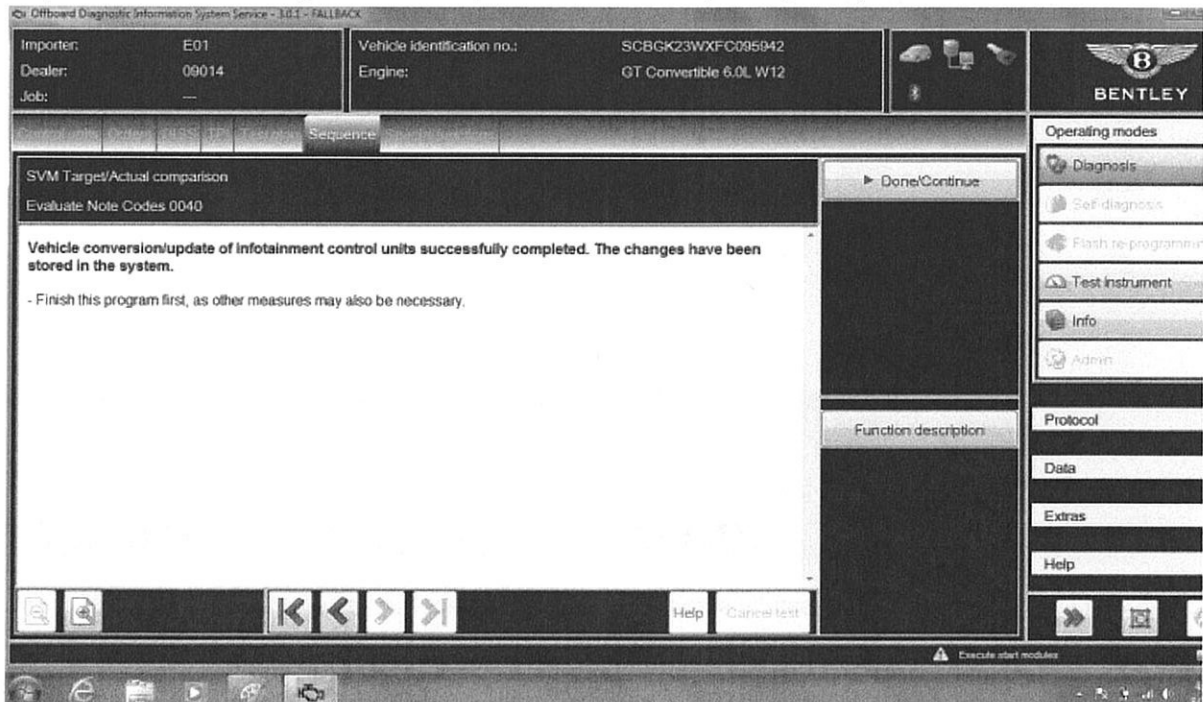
Offboard Diagnostic Information System Service - 3.0.1 - FALLBACK

Importer: E01
Dealer: 09014
Job: ---

Vehicle identification no.: SCBGK23WXFC095942
Engine: GT Convertible 6.0L W12

BENTLEY

Control units Orders DISS TPI Test plan Sequence Special functions

SVM Target/Actual comparison

Evaluate Note Codes 0040

▶ Done/Continue

Vehicle conversion/update of infotainment control units successfully completed. The changes have been stored in the system.

- Finish this program first, as other measures may also be necessary.

Function description

Help Cancel test

Operating modes
Diagnosis
Self-diagnosis
Flash re-programming
Test instrument
Info
Admin

Protocol
Data
Extras
Help

Execute start modules